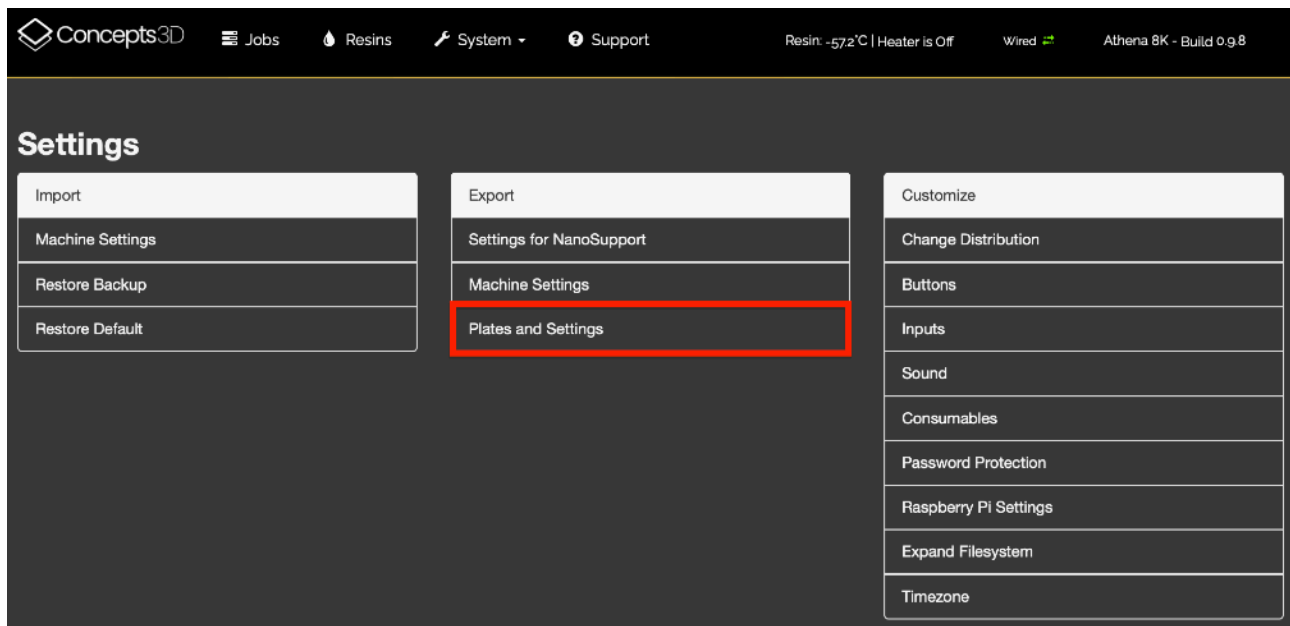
Concepts3D Jobs Resins System Support Resin: -57.2°C | Heater is Off Wired Athena 8K - Build 0.9.8

Settings

Import
Machine Settings
Restore Backup
Restore Default

Export
Settings for NanoSupport
Machine Settings
Plates and Settings

Customize
Change Distribution
Buttons
Inputs
Sound
Consumables
Password Protection
Raspberry Pi Settings
Expand Filesystem
Timezone